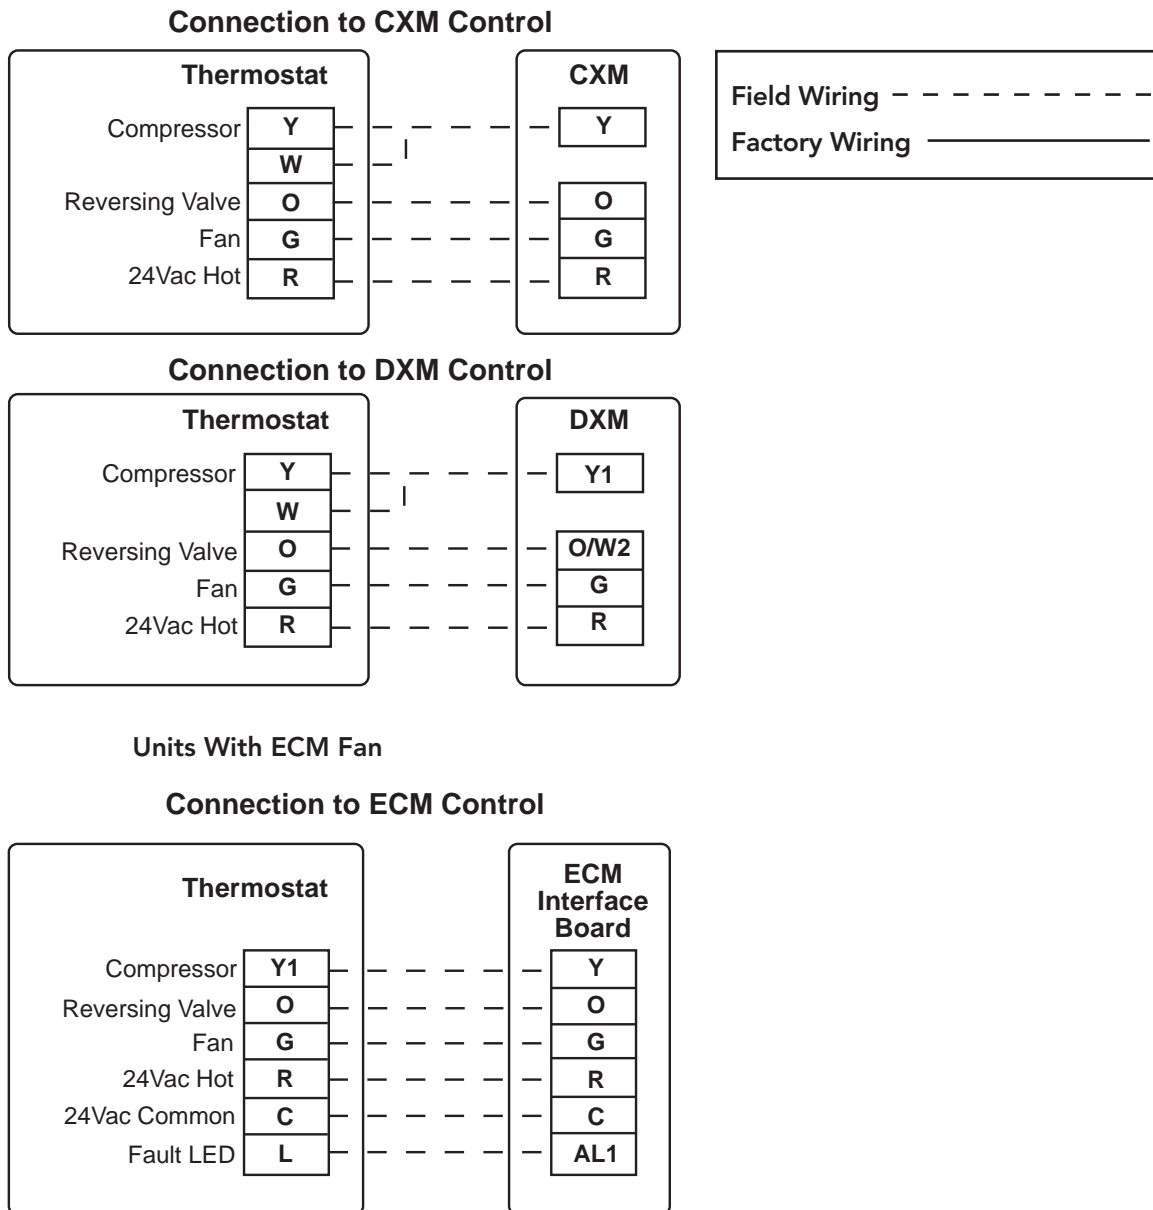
Connection to CXM Control

Thermostat

Compressor Y
W
Reversing Valve O
Fan G
24Vac Hot R

CXM

Y
O
G
R

Field Wiring
Factory Wiring

Connection to DXM Control

Thermostat

Compressor Y
W
Reversing Valve O
Fan G
24Vac Hot R

DXM

Y1
O/W2
G
R

Units With ECM Fan

Connection to ECM Control

Thermostat

Compressor Y1
Reversing Valve O
Fan G
24Vac Hot R
24Vac Common C
Fault LED L

ECM Interface Board

Y
O
G
R
C
AL1